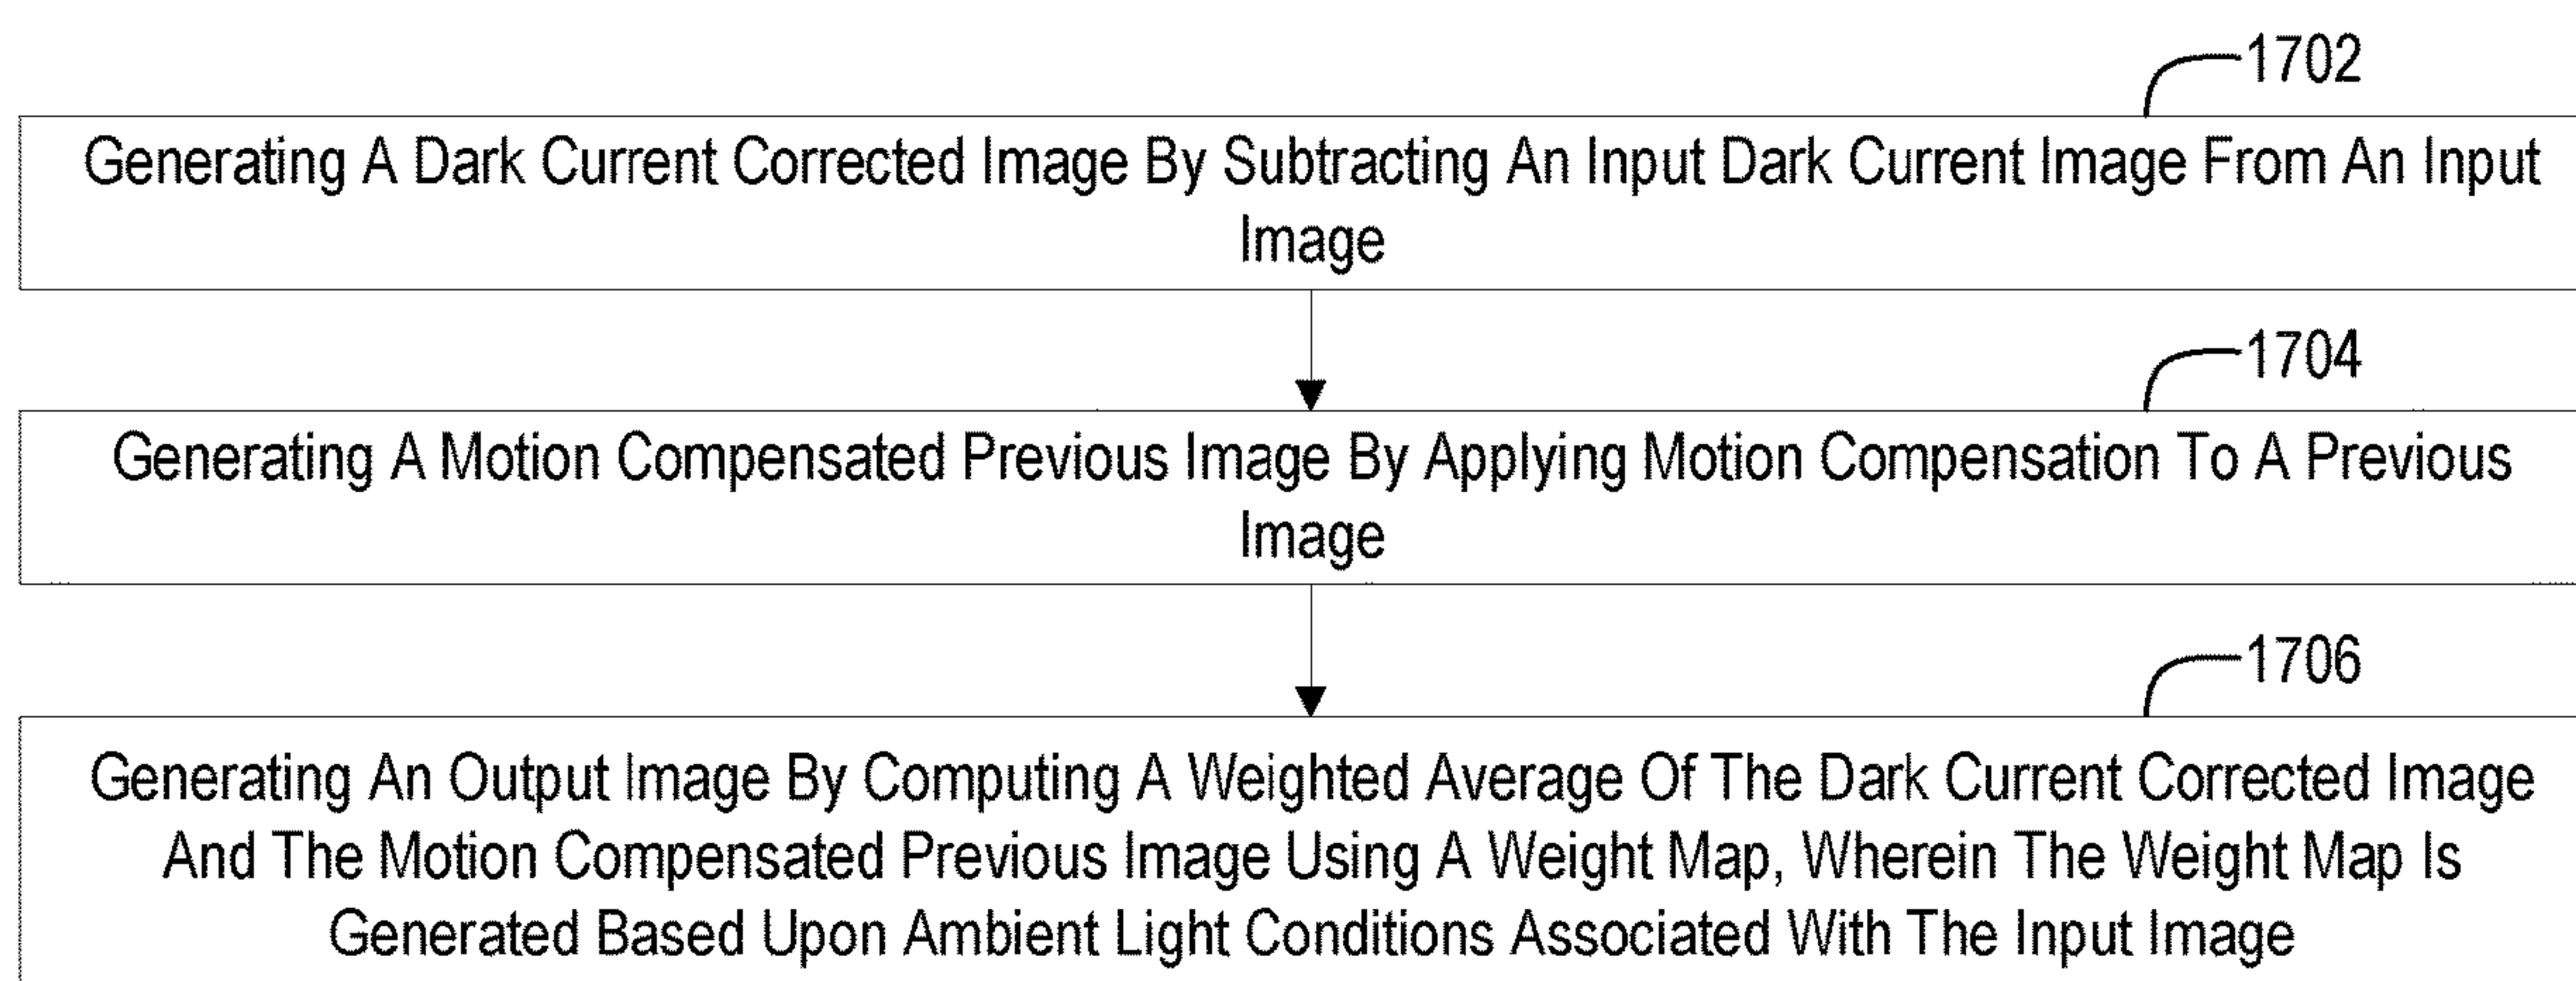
1702

Generating A Dark Current Corrected Image By Subtracting An Input Dark Current Image From An Input Image

1704

Generating A Motion Compensated Previous Image By Applying Motion Compensation To A Previous Image

1706

Generating An Output Image By Computing A Weighted Average Of The Dark Current Corrected Image And The Motion Compensated Previous Image Using A Weight Map, Wherein The Weight Map Is Generated Based Upon Ambient Light Conditions Associated With The Input Image